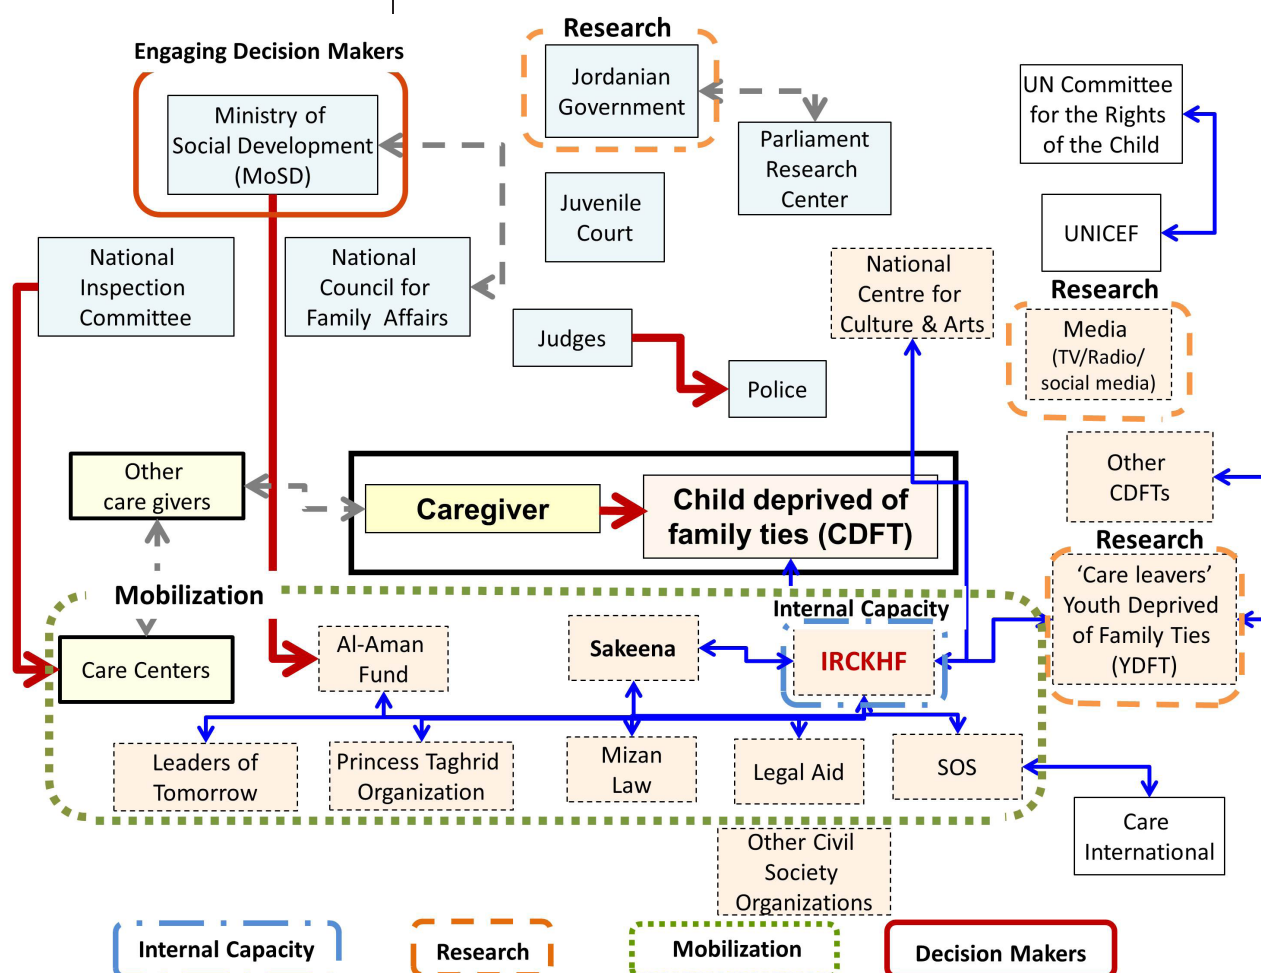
Research
Engaging Decision Makers
Jordanian Government
Ministry of Social Development (MoSD)
Parliament Research Center
UN Committee for the Rights of the Child
Juvenile Court
UNICEF
National Inspection Committee
National Council for Family Affairs
National Centre for Culture & Arts
Research
Media (TV/Radio/ social media)
Judges
Police
Other care givers
Caregiver
Child deprived of family ties (CDFT)
Other CDFTs
Research
'Care leavers' Youth Deprived of Family Ties (YDFT)
Mobilization
Internal Capacity
Care Centers
Al-Aman Fund
Sakeena
IRCKHF
Leaders of Tomorrow
Princess Taghrid Organization
Mizan Law
Legal Aid
SOS
Care International
Other Civil Society Organizations
Internal Capacity
Research
Mobilization
Decision Makers